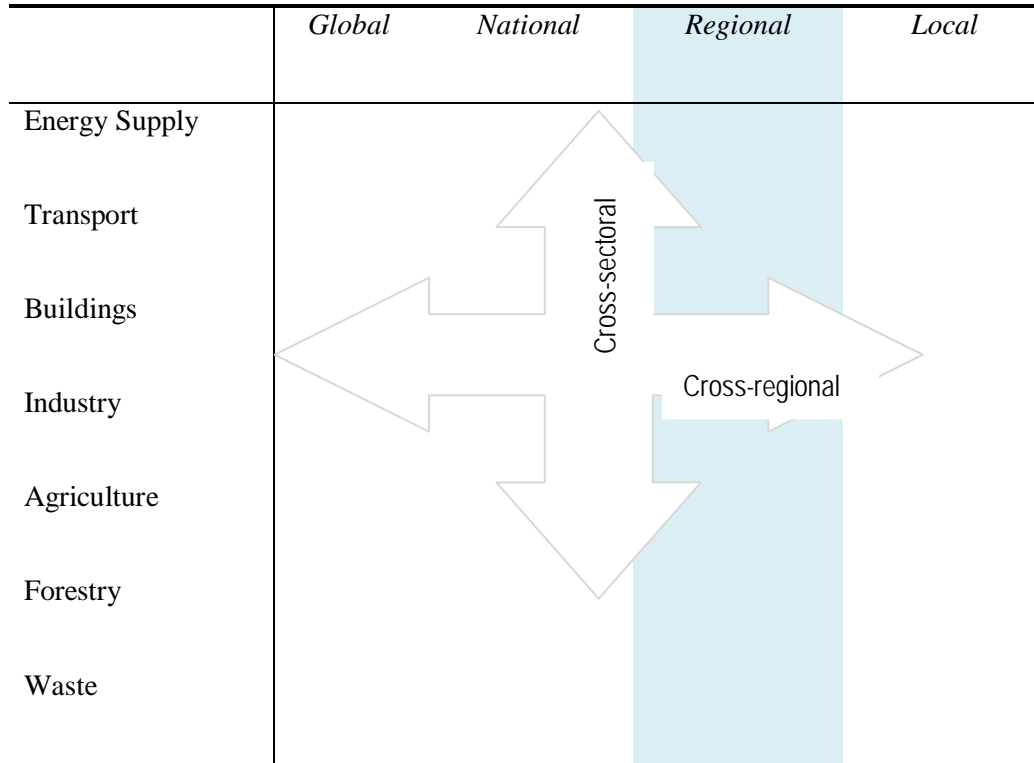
| | *Global* | *National* | *Regional* | *Local* |
|---|---|---|---|---|
| Energy Supply | | | | |
| Transport | | | | |
| Buildings | | | | |
| Industry | | | | |
| Agriculture | | | | |
| Forestry | | | | |
| Waste | | | | |

Cross-sectoral

Cross-regional